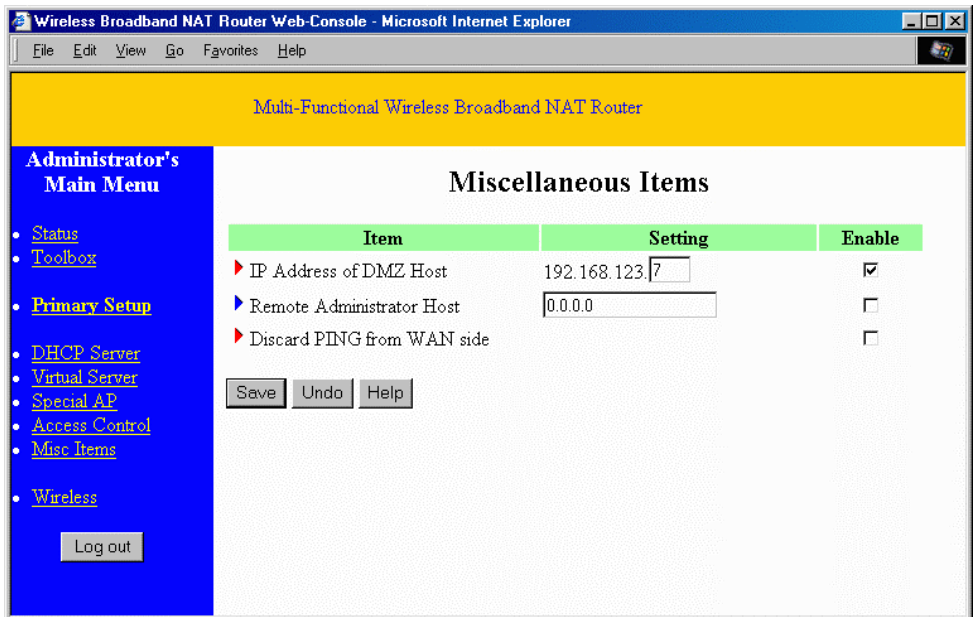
Wireless Broadband NAT Router Web-Console - Microsoft Internet Explorer

File Edit View Go Favorites Help

Multi-Functional Wireless Broadband NAT Router

Administrator's Main Menu

- Status
- Toolbox

- Primary Setup

- DHCP Server
- Virtual Server
- Special AP
- Access Control
- Misc Items

- Wireless

Log out

Miscellaneous Items

| Item | Setting | Enable |
|---|---|---|
| IP Address of DMZ Host | 192.168.123.7 | ☑ |
| Remote Administrator Host | 0.0.0.0 | ☐ |
| Discard PING from WAN side | | ☐ |

Save Undo Help